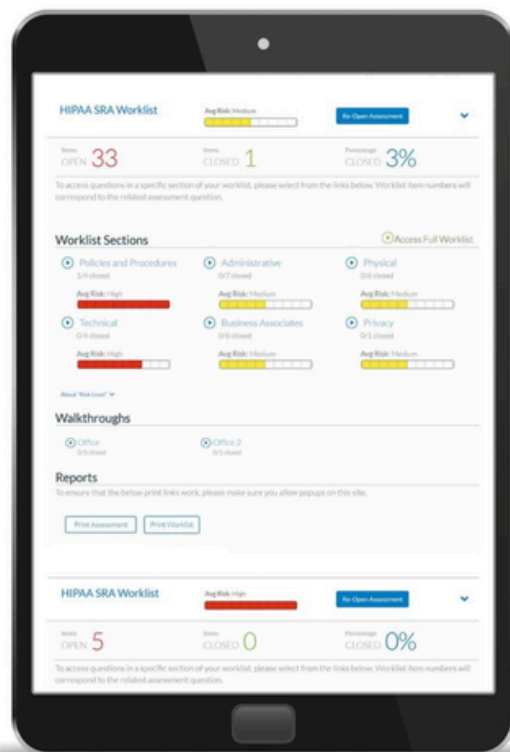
HIPAA SRA Worklist

Avg Risk: Medium

Re-Open Assessment

Items OPEN 33

Items CLOSED 1

Percentage CLOSED 3%

To access questions in a specific section of your worklist, please select from the links below. Worklist item numbers will correspond to the related assessment question.

Worklist Sections

Access Full Worklist

Policies and Procedures
1/4 closed
Avg Risk: High

Administrative
0/7 closed
Avg Risk: Medium

Physical
0/6 closed
Avg Risk: Medium

Technical
0/4 closed
Avg Risk: High

Business Associates
0/8 closed
Avg Risk: Medium

Privacy
0/1 closed
Avg Risk: Medium

About "Risk Level"

Walkthroughs

Office
0/3 closed

Office 2
0/1 closed

Reports

To ensure that the below print links work, please make sure you allow popups on this site.

Print Assessment

Print Worklist

HIPAA SRA Worklist

Avg Risk: High

Re-Open Assessment

Items OPEN 5

Items CLOSED 0

Percentage CLOSED 0%

To access questions in a specific section of your worklist, please select from the links below. Worklist item numbers will correspond to the related assessment question.